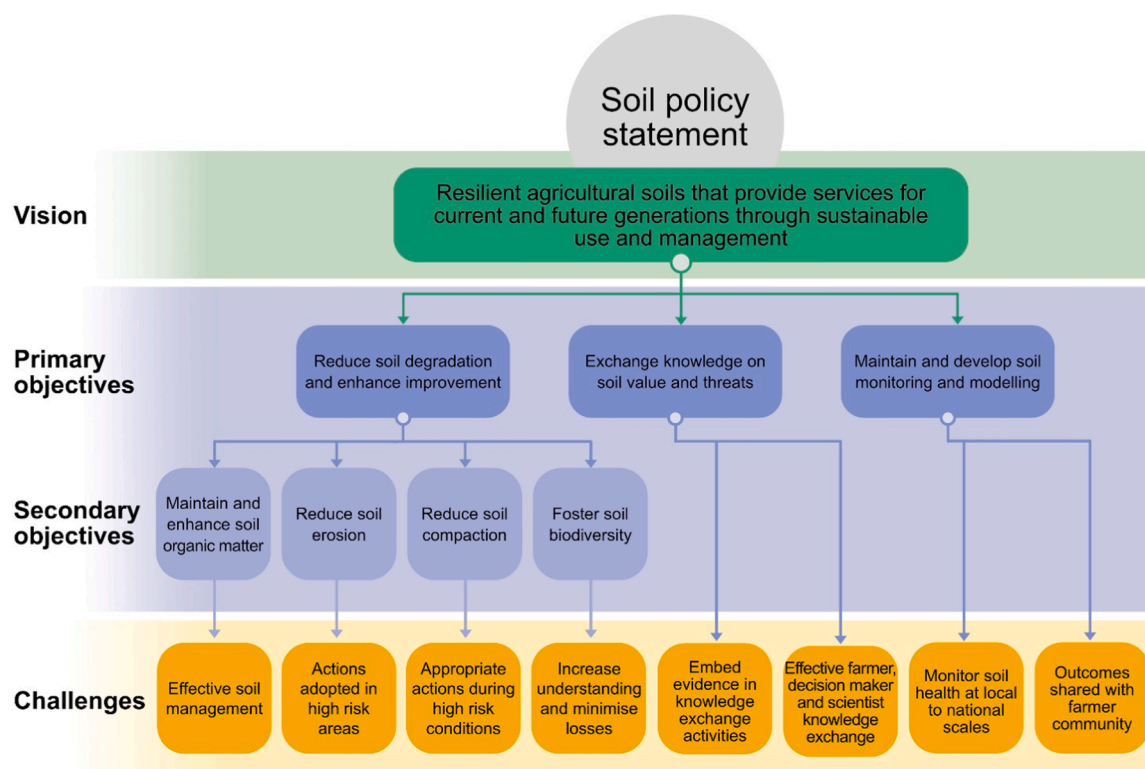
Soil policy statement

Vision

Resilient agricultural soils that provide services for current and future generations through sustainable use and management

Primary objectives

Reduce soil degradation and enhance improvement

Exchange knowledge on soil value and threats

Maintain and develop soil monitoring and modelling

Secondary objectives

Maintain and enhance soil organic matter

Reduce soil erosion

Reduce soil compaction

Foster soil biodiversity

Challenges

Effective soil management

Actions adopted in high risk areas

Appropriate actions during high risk conditions

Increase understanding and minimise losses

Embed evidence in knowledge exchange activities

Effective farmer, decision maker and scientist knowledge exchange

Monitor soil health at local to national scales

Outcomes shared with farmer community